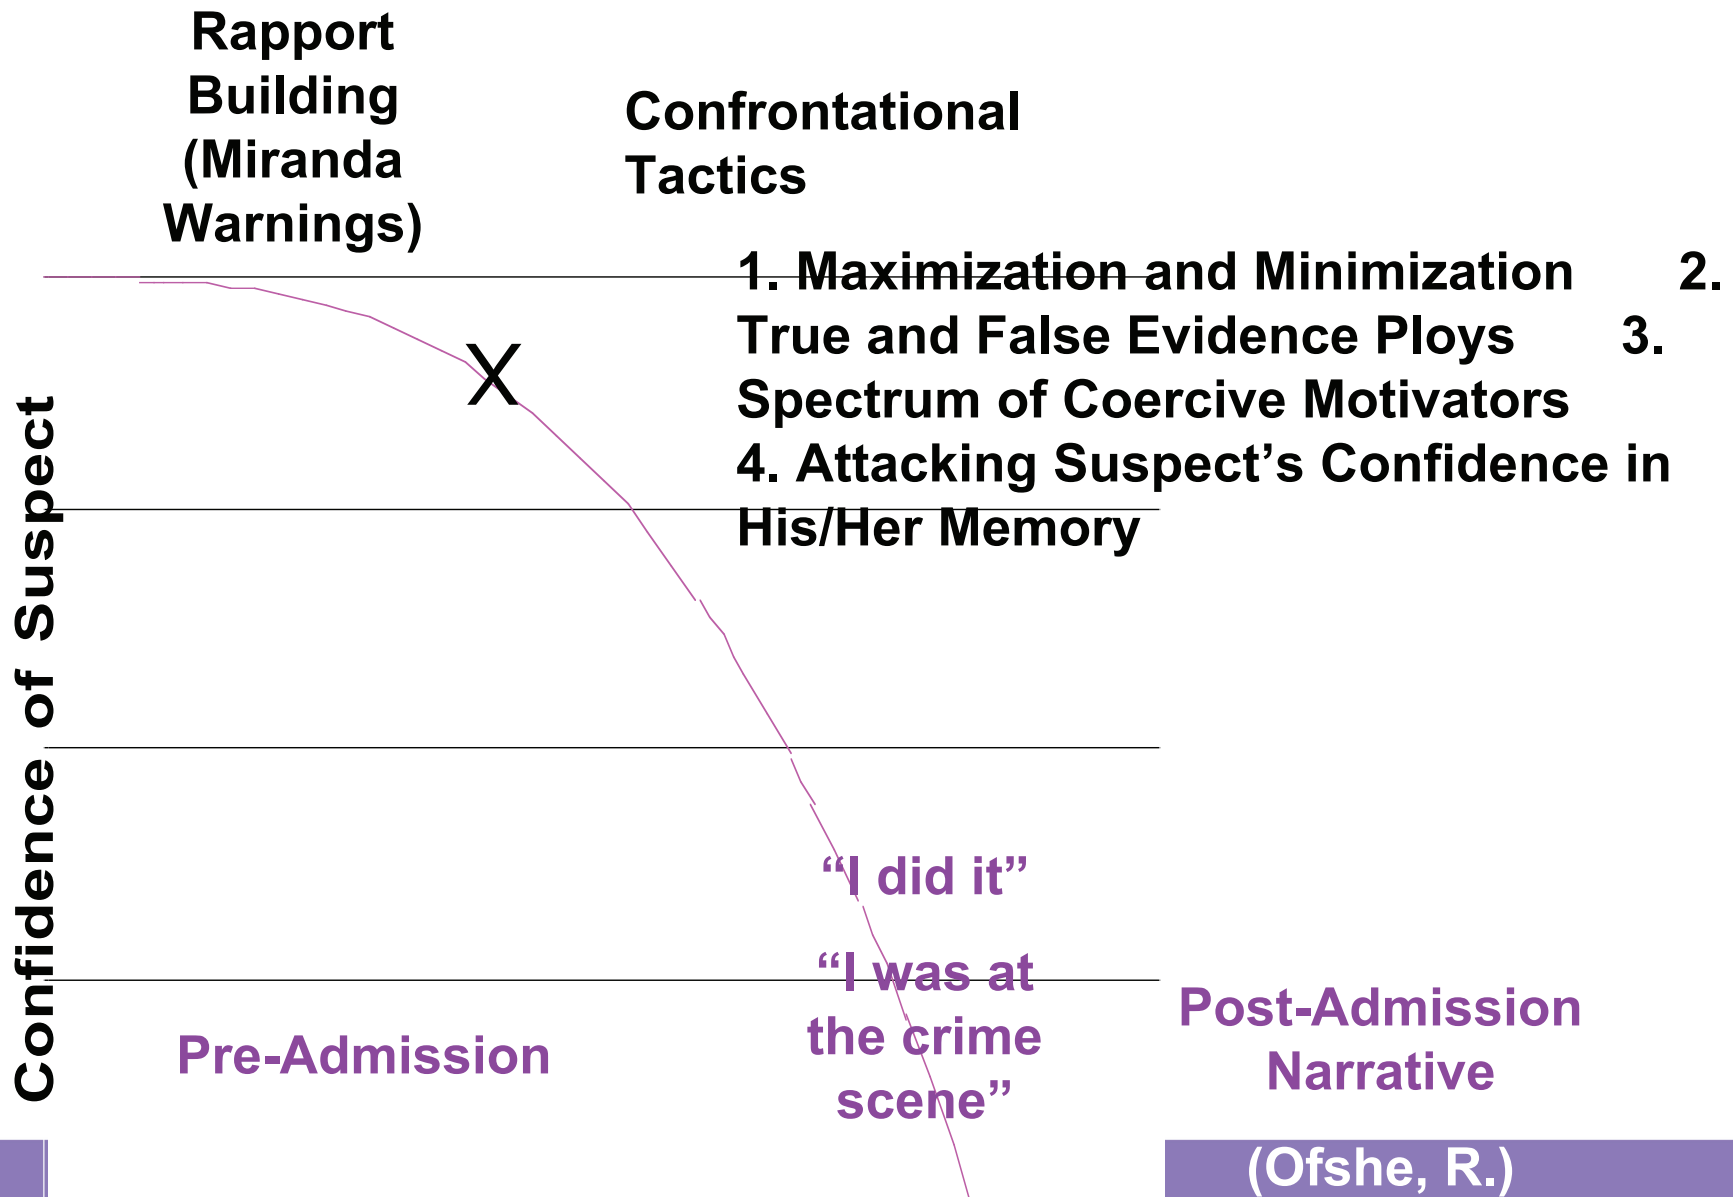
Rapport Building (Miranda Warnings)

Confrontational Tactics

1. Maximization and Minimization 2. True and False Evidence Ploys 3. Spectrum of Coercive Motivators 4. Attacking Suspect’s Confidence in His/Her Memory

X

Confidence of Suspect

“I did it”

“I was at the crime scene”

Pre-Admission

Post-Admission Narrative

(Ofshe, R.)